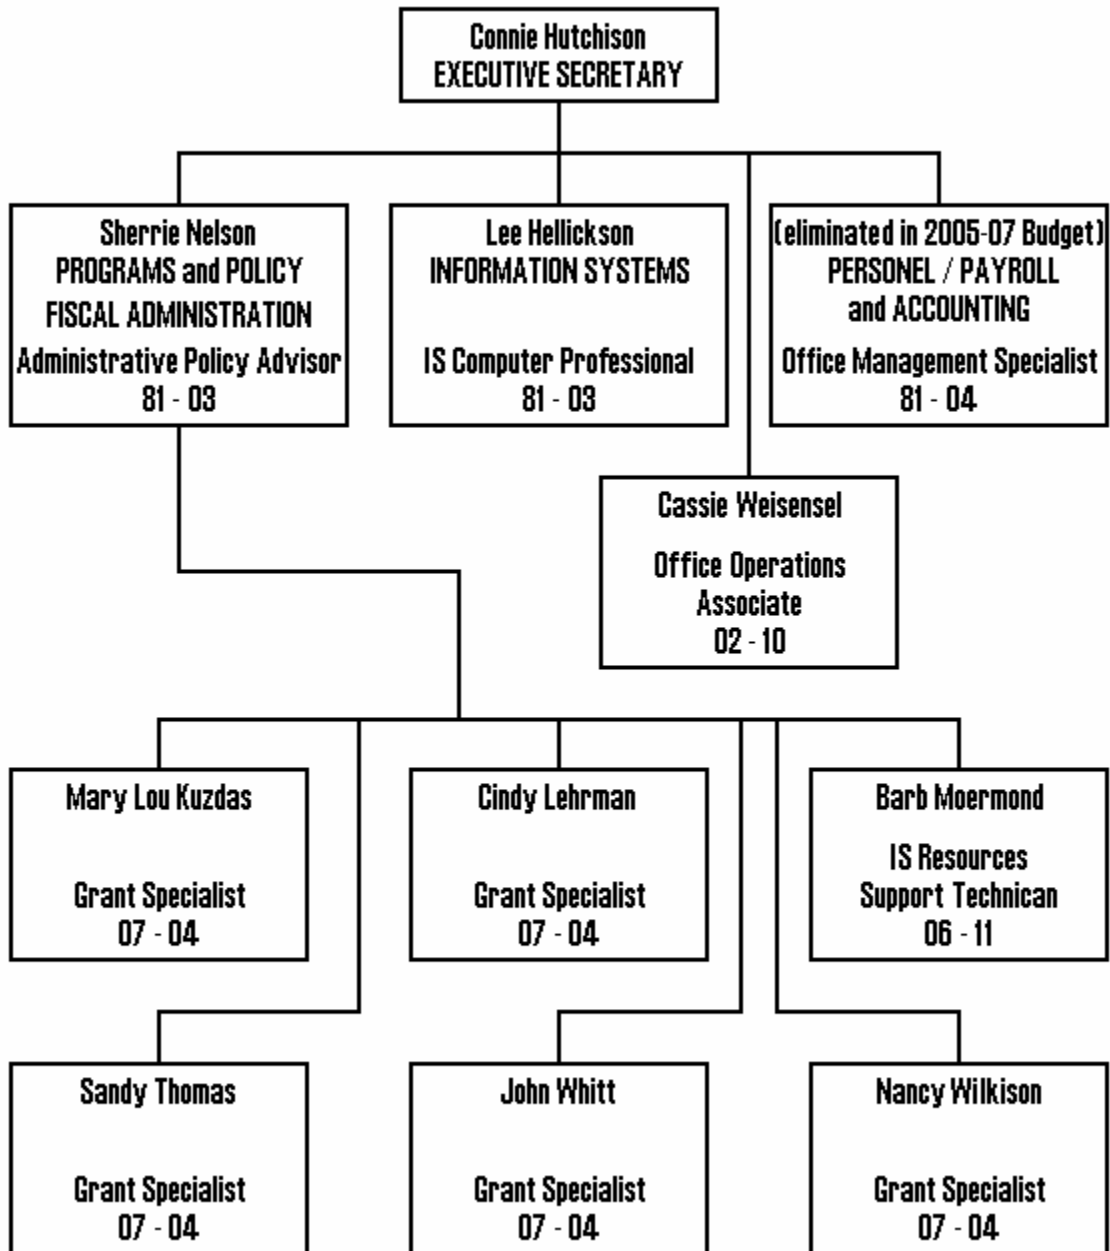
Connie Hutchison
EXECUTIVE SECRETARY

Sherrie Nelson
PROGRAMS and POLICY
FISCAL ADMINISTRATION
Administrative Policy Advisor
81 - 03

Lee Hellickson
INFORMATION SYSTEMS

IS Computer Professional
81 - 03

(eliminated in 2005-07 Budget)
PERSONEL / PAYROLL
and ACCOUNTING
Office Management Specialist
81 - 04

Cassie Weisensel

Office Operations
Associate
02 - 10

Mary Lou Kuzdas

Grant Specialist
07 - 04

Cindy Lehrman

Grant Specialist
07 - 04

Barb Moermond

IS Resources
Support Technican
06 - 11

Sandy Thomas

Grant Specialist
07 - 04

John Whitt

Grant Specialist
07 - 04

Nancy Wilkison

Grant Specialist
07 - 04